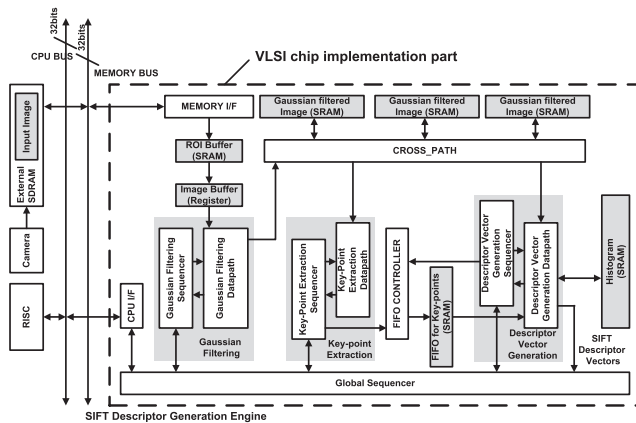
32bits
32bits
CPU BUS
MEMORY BUS
VLSI chip implementation part

External SDRAM
Input Image
Camera
RISC

MEMORY I/F
Gaussian filtered Image (SRAM)
Gaussian filtered Image (SRAM)
Gaussian filtered Image (SRAM)
ROI Buffer (SRAM)
CROSS_PATH
Image Buffer (Register)

Gaussian Filtering Sequencer
Gaussian Filtering Datapath
Gaussian Filtering

Key-Point Extraction Sequencer
Key-Point Extraction Datapath
Key-point Extraction

FIFO CONTROLLER
FIFO for Key-points (SRAM)

Descriptor Vector Generation Sequencer
Descriptor Vector Generation Datapath
Descriptor Vector Generation

Histogram (SRAM)
SIFT Descriptor Vectors

CPU I/F
Global Sequencer
SIFT Descriptor Generation Engine